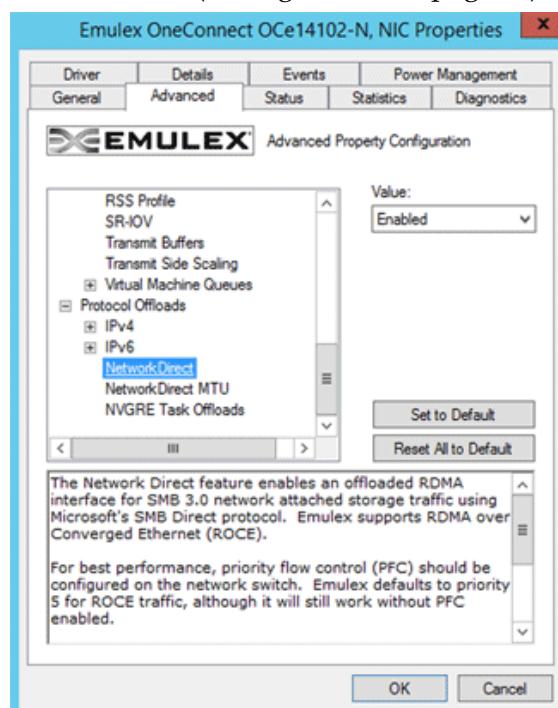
Emulex OneConnect OCe14102-N, NIC Properties

Driver
Details
Events
Power Management
General
Advanced
Status
Statistics
Diagnostics

EMULEX
Advanced Property Configuration

RSS Profile
SR-IOV
Transmit Buffers
Transmit Side Scaling
Virtual Machine Queues
Protocol Offloads
IPv4
IPv6
NetworkDirect
NetworkDirect MTU
NVGRE Task Offloads

Value:
Enabled

Set to Default
Reset All to Default

The Network Direct feature enables an offloaded RDMA interface for SMB 3.0 network attached storage traffic using Microsoft's SMB Direct protocol. Emulex supports RDMA over Converged Ethernet (ROCE).

For best performance, priority flow control (PFC) should be configured on the network switch. Emulex defaults to priority 5 for ROCE traffic, although it will still work without PFC enabled.

OK
Cancel